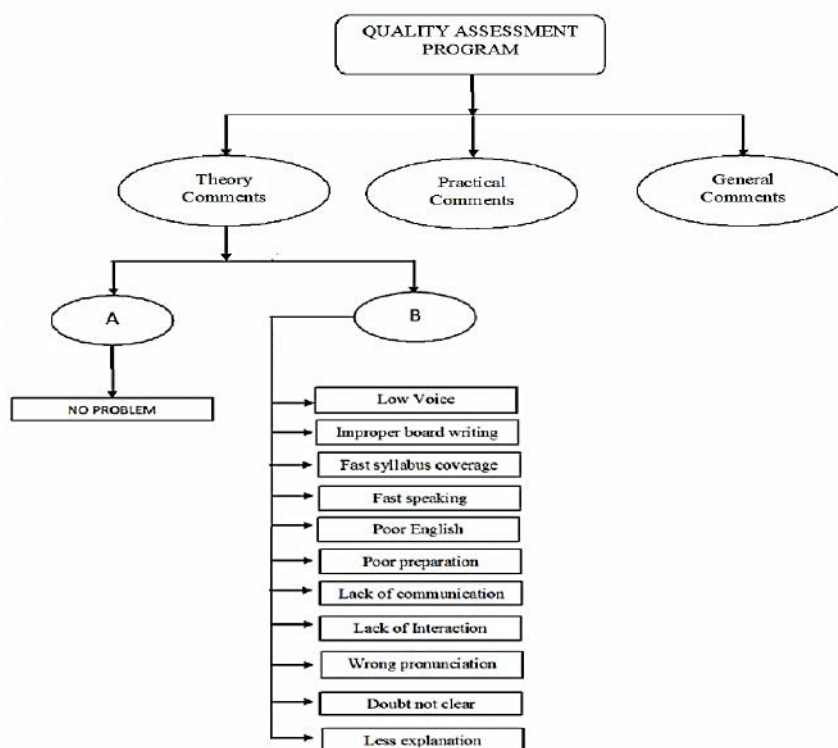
QUALITY ASSESSMENT PROGRAM

Theory Comments

Practical Comments

General Comments

A

B

NO PROBLEM

Low Voice

Improper board writing

Fast syllabus coverage

Fast speaking

Poor English

Poor preparation

Lack of communication

Lack of Interaction

Wrong pronunciation

Doubt not clear

Less explanation